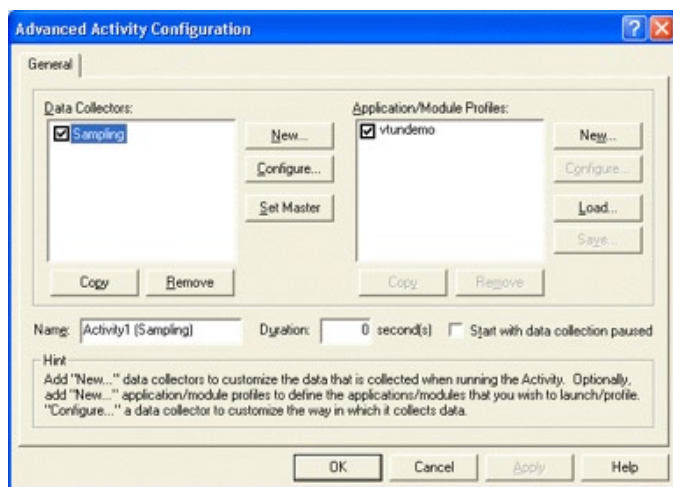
Advanced Activity Configuration

General

Data Collectors:

Sampling

New...

Configure...

Set Master

Copy

Remove

Application/Module Profiles:

vtundemo

New...

Configure...

Load...

Save...

Copy

Remove

Name: Activity1 (Sampling)

Duration: 0 second(s)

Start with data collection paused

Hint

Add "New..." data collectors to customize the data that is collected when running the Activity. Optionally, add "New..." application/module profiles to define the applications/modules that you wish to launch/profile. "Configure..." a data collector to customize the way in which it collects data.

OK

Cancel

Apply

Help